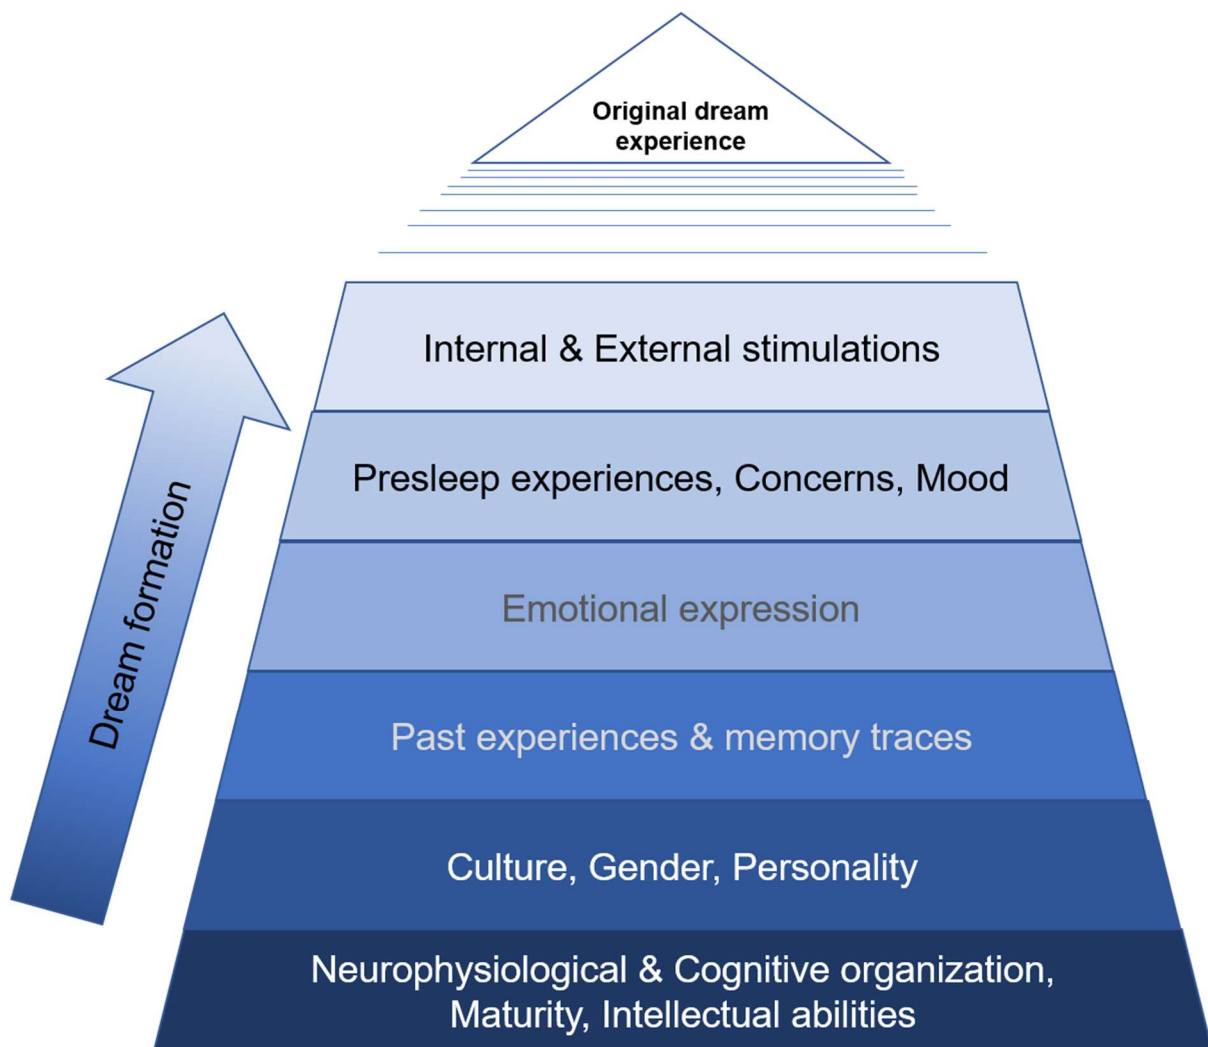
Original dream experience

Internal & External stimulations

Presleep experiences, Concerns, Mood

Emotional expression

Past experiences & memory traces

Culture, Gender, Personality

Neurophysiological & Cognitive organization, Maturity, Intellectual abilities

Dream formation